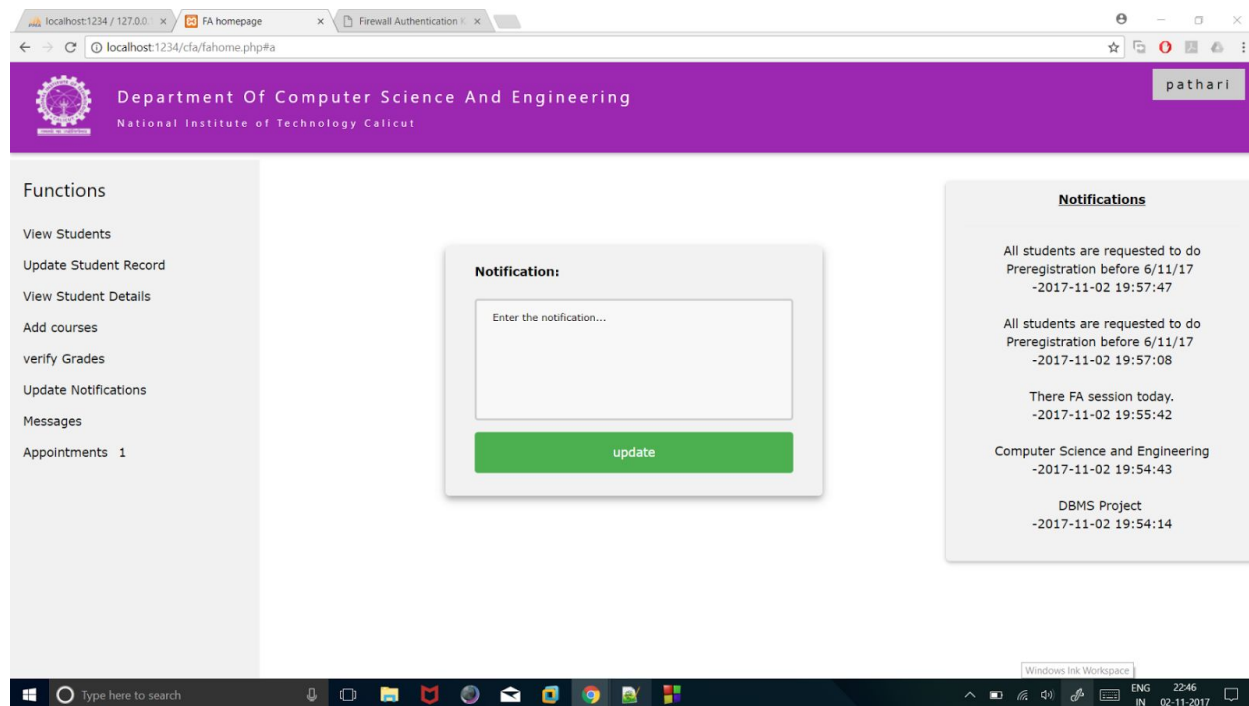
localhost:1234 / 127.0.0 × FA homepage × Firewall Authentication × 

localhost:1234/cfa/fahome.php#a

Department Of Computer Science And Engineering
National Institute of Technology Calicut

pathari

Functions

View Students

Update Student Record

View Student Details

Add courses

verify Grades

Update Notifications

Messages

Appointments 1

Notification:

Enter the notification...

update

Notifications

All students are requested to do Preregistration before 6/11/17 -2017-11-02 19:57:47

All students are requested to do Preregistration before 6/11/17 -2017-11-02 19:57:08

There FA session today. -2017-11-02 19:55:42

Computer Science and Engineering -2017-11-02 19:54:43

DBMS Project -2017-11-02 19:54:14

Windows Ink Workspace

Type here to search

ENG IN 22:46 02-11-2017